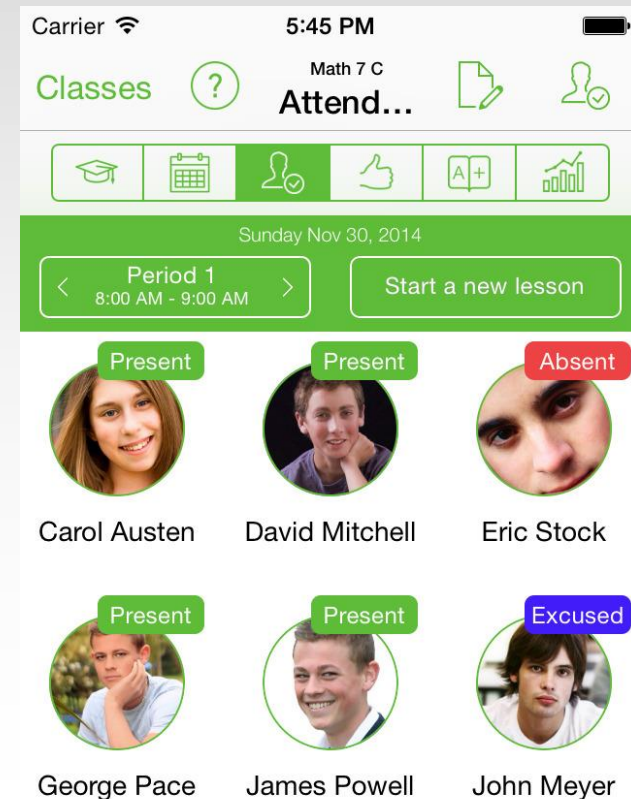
Carrier 5:45 PM

Classes ? Math 7 C Attend...

A+

Sunday Nov 30, 2014

Period 1
8:00 AM - 9:00 AM

Start a new lesson

Present
Carol Austen

Present
David Mitchell

Absent
Eric Stock

Present
George Pace

Present
James Powell

Excused
John Meyer